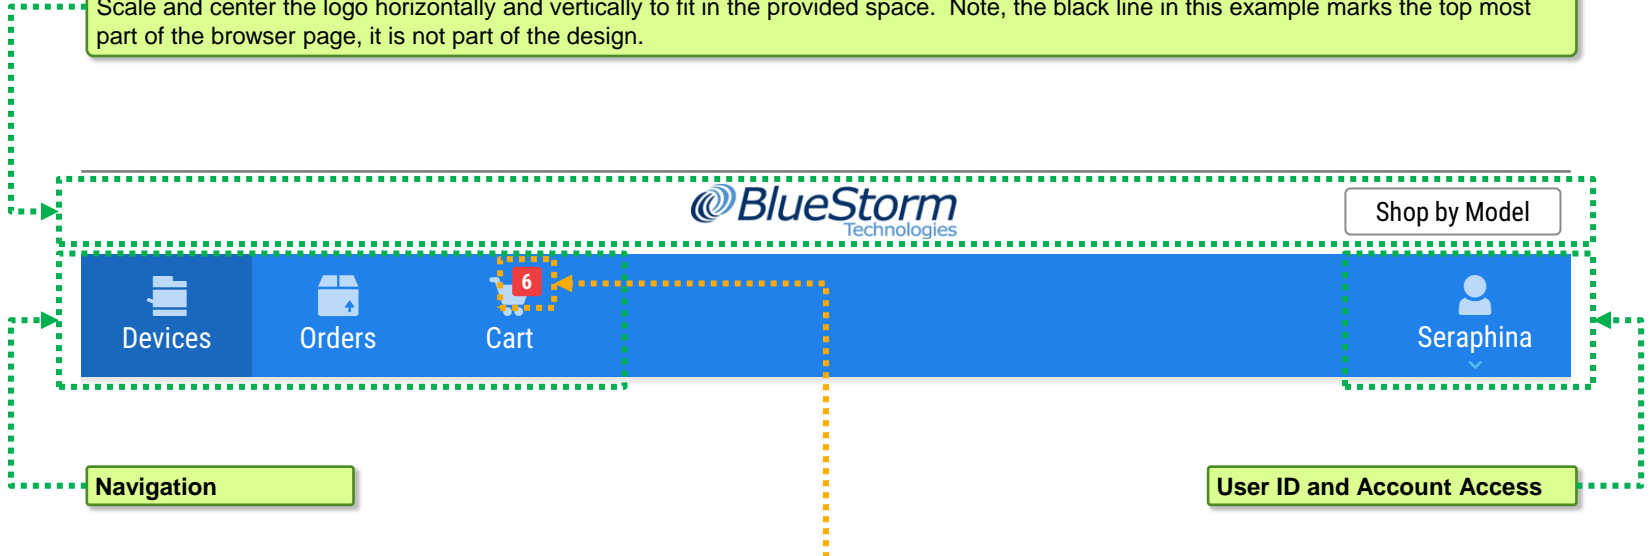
Scale and center the logo horizontally and vertically to fit in the provided space. Note, the black line in this example marks the top most part of the browser page, it is not part of the design.

BlueStorm
Technologies

Shop by Model

Devices

Orders

6

Cart

Seraphina

Navigation

User ID and Account Access